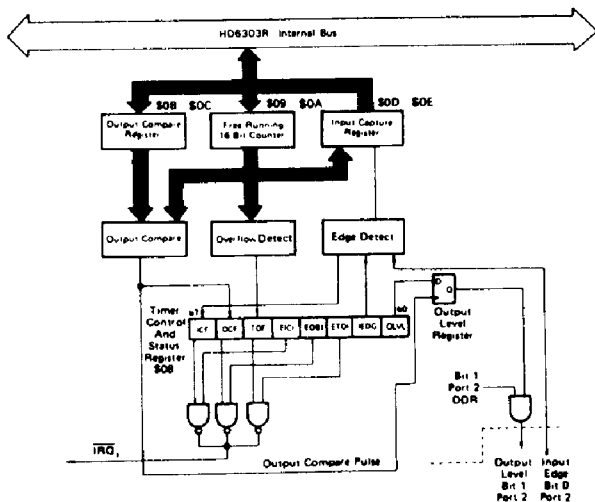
HD6303R Internal Bus

$0B $0C

$09 $0A

$0D $0E

Output Compare Register

Free Running 16 Bit Counter

Input Capture Register

Output Compare

Overflow Detect

Edge Detect

Timer Control And Status Register $08

b7

b0

ICF

OCF

TOF

EICI

EOCI

ETOI

IEDG

OLVL

D

Q

Output Level Register

Bit 1 Port 2 DDR

$\overline{IRQ}_1$

Output Compare Pulse

Output Level Bit 1 Port 2

Input Edge Bit 0 Port 2